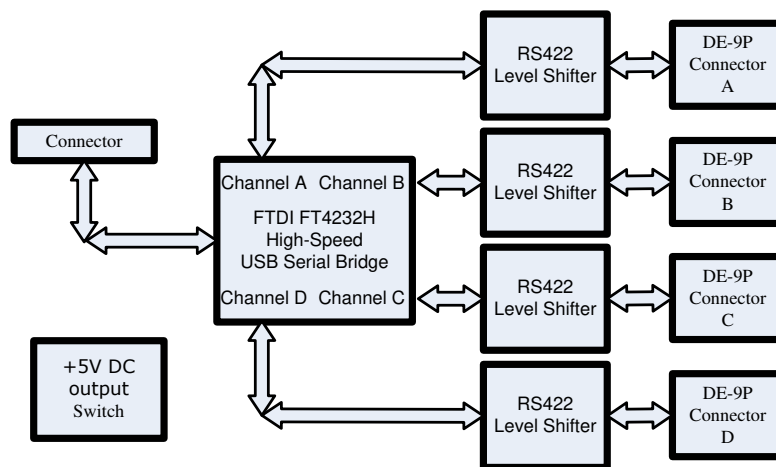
Connector

Channel A Channel B
FTDI FT4232H
High-Speed
USB Serial Bridge
Channel D Channel C

+5V DC
output
Switch

RS422
Level Shifter

DE-9P
Connector
A

RS422
Level Shifter

DE-9P
Connector
B

RS422
Level Shifter

DE-9P
Connector
C

RS422
Level Shifter

DE-9P
Connector
D